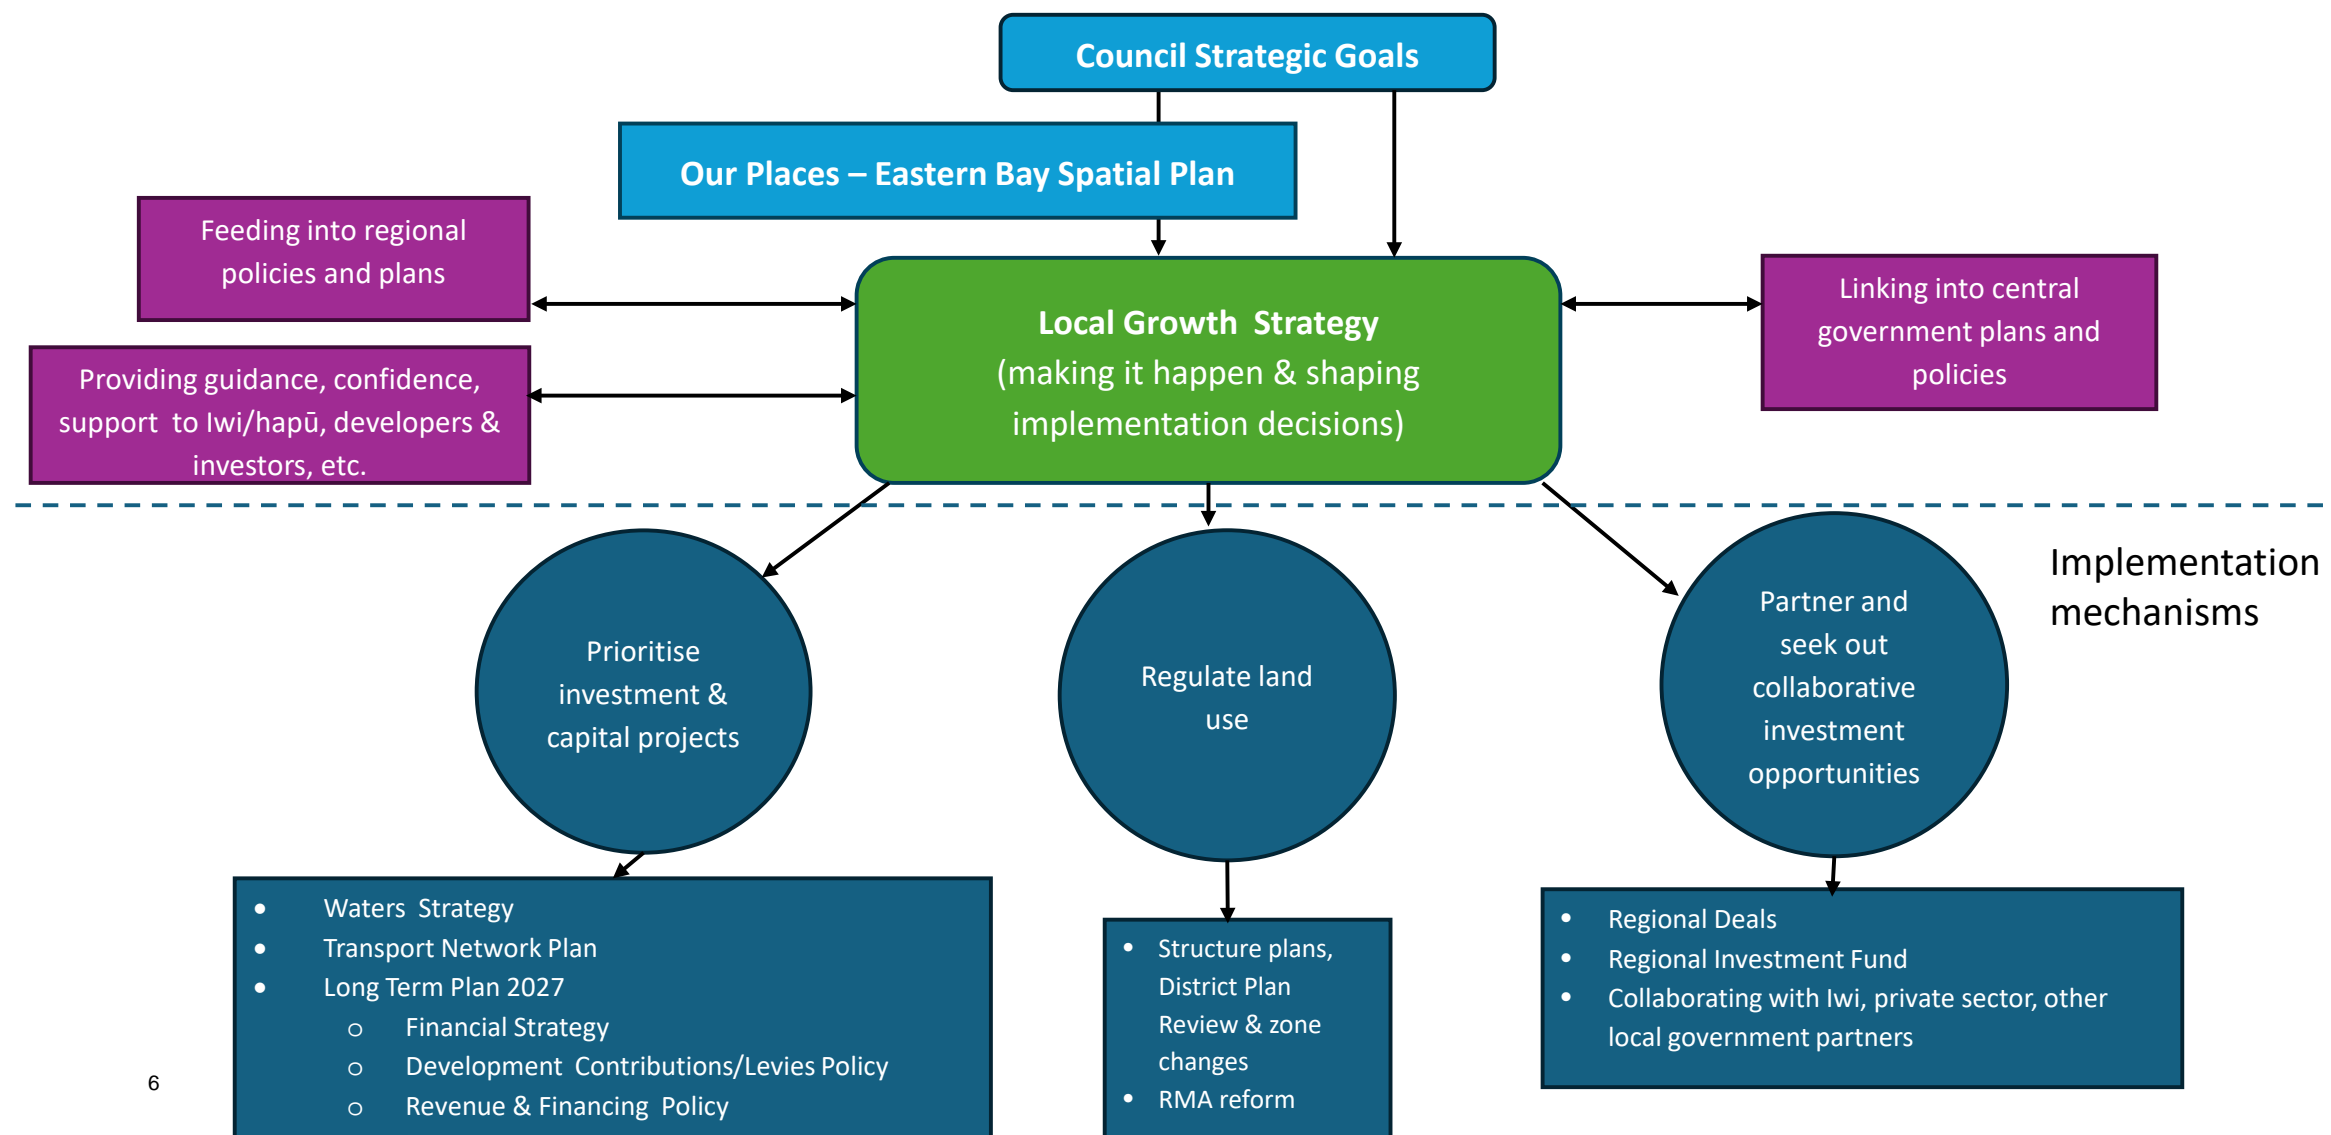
Council Strategic Goals

Our Places – Eastern Bay Spatial Plan

Feeding into regional policies and plans

Providing guidance, confidence, support to Iwi/hapū, developers & investors, etc.

Local Growth Strategy
(making it happen & shaping implementation decisions)

Linking into central government plans and policies

Implementation mechanisms

Prioritise investment & capital projects

Regulate land use

Partner and seek out collaborative investment opportunities

- Waters Strategy
- Transport Network Plan
- Long Term Plan 2027
  - Financial Strategy
  - Development Contributions/Levies Policy
  - Revenue & Financing Policy

- Structure plans, District Plan Review & zone changes
- RMA reform

- Regional Deals
- Regional Investment Fund
- Collaborating with Iwi, private sector, other local government partners

6